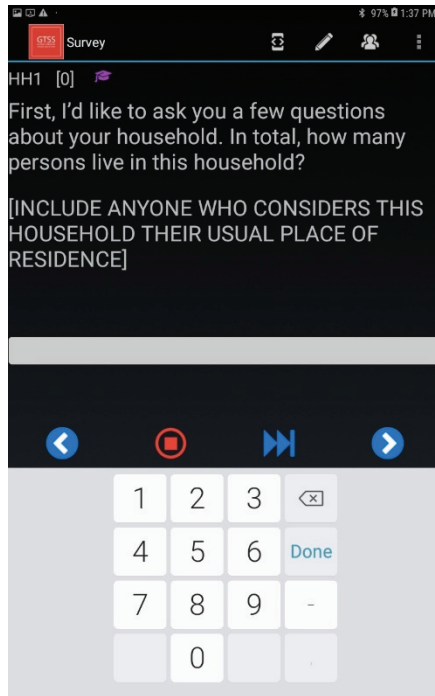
97% 1:37 PM

GTSS Survey

HH1 [0]

First, I'd like to ask you a few questions about your household. In total, how many persons live in this household?

[INCLUDE ANYONE WHO CONSIDERS THIS HOUSEHOLD THEIR USUAL PLACE OF RESIDENCE]

1 2 3
4 5 6 Done
7 8 9 -
0